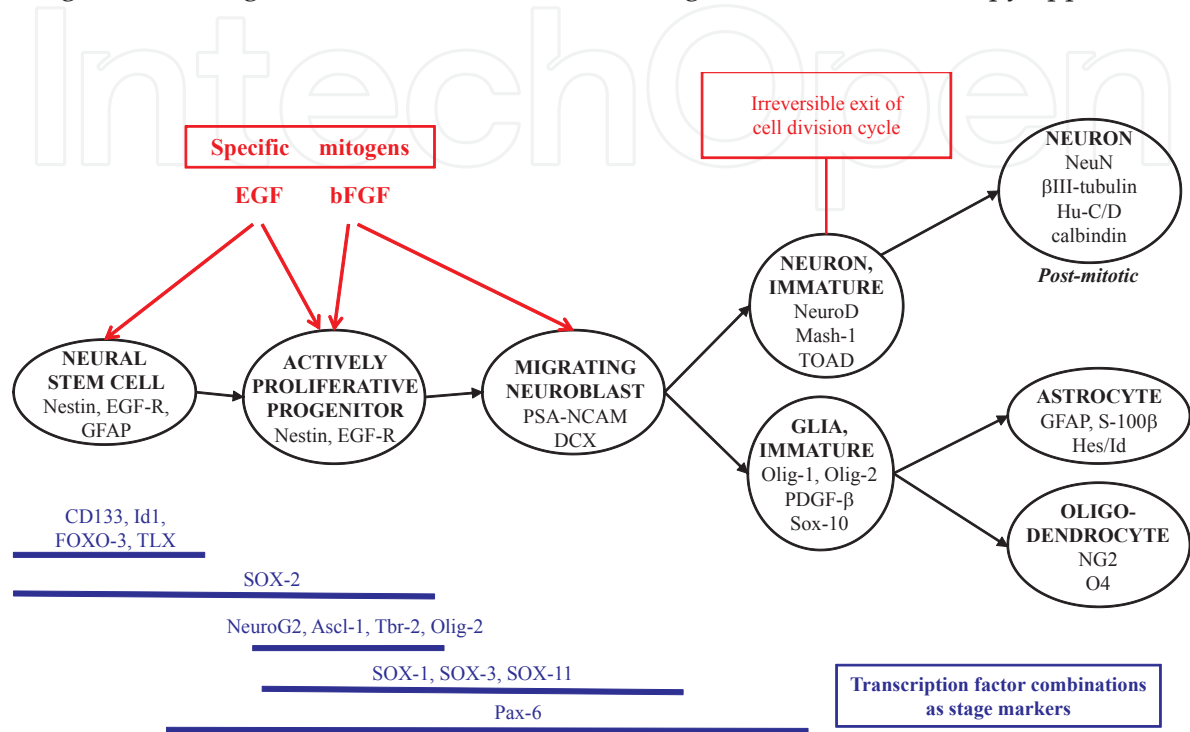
IntechOpen

Specific mitogens

EGF bFGF

Irreversible exit of cell division cycle

NEURON
NeuN
βIII-tubulin
Hu-C/D
calbindin

*Post-mitotic*

NEURON, IMMATURE
NeuroD
Mash-1
TOAD

NEURAL STEM CELL
Nestin, EGF-R, GFAP

ACTIVELY PROLIFERATIVE PROGENITOR
Nestin, EGF-R

MIGRATING NEUROBLAST
PSA-NCAM
DCX

GLIA, IMMATURE
Olig-1, Olig-2
PDGF-β
Sox-10

ASTROCYTE
GFAP, S-100β
Hes/Id

OLIGO-DENDROCYTE
NG2
O4

CD133, Id1, FOXO-3, TLX

SOX-2

NeuroG2, Ascl-1, Tbr-2, Olig-2

SOX-1, SOX-3, SOX-11

Pax-6

Transcription factor combinations as stage markers